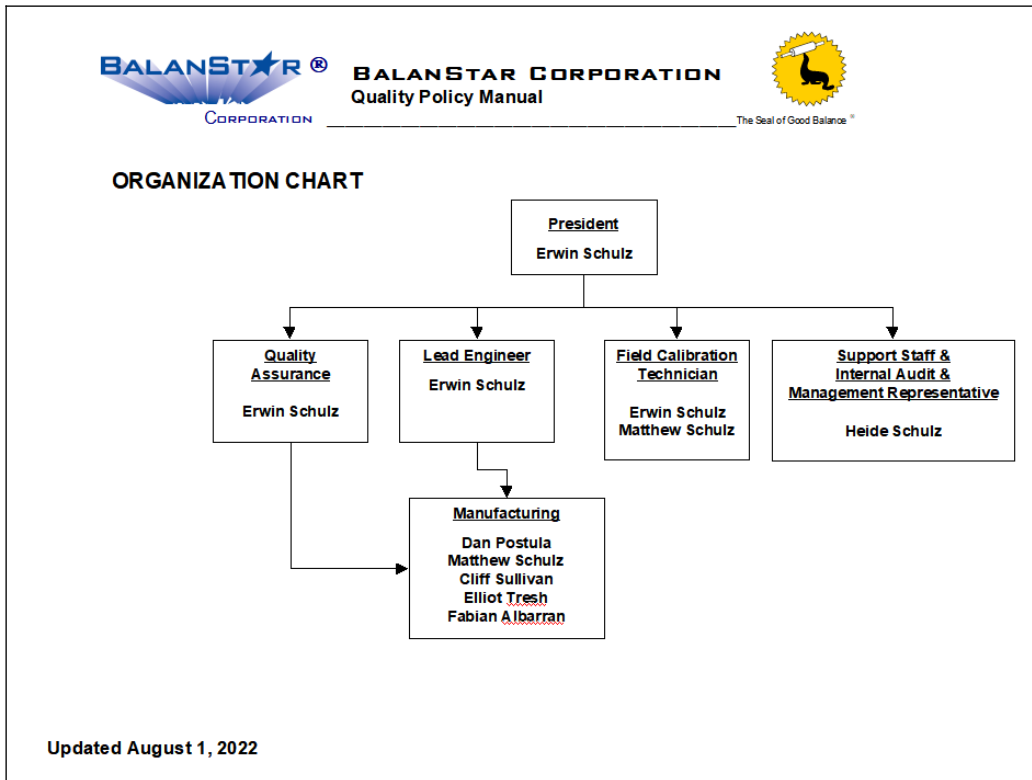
BALANSTAR ®
CORPORATION

BALANSTAR CORPORATION
Quality Policy Manual

The Seal of Good Balance ®

ORGANIZATION CHART

President
Erwin Schulz

Quality Assurance
Erwin Schulz

Lead Engineer
Erwin Schulz

Field Calibration Technician
Erwin Schulz
Matthew Schulz

Support Staff & Internal Audit & Management Representative
Heide Schulz

Manufacturing
Dan Postula
Matthew Schulz
Cliff Sullivan
Elliot Tresh
Fabian Albarran

Updated August 1, 2022